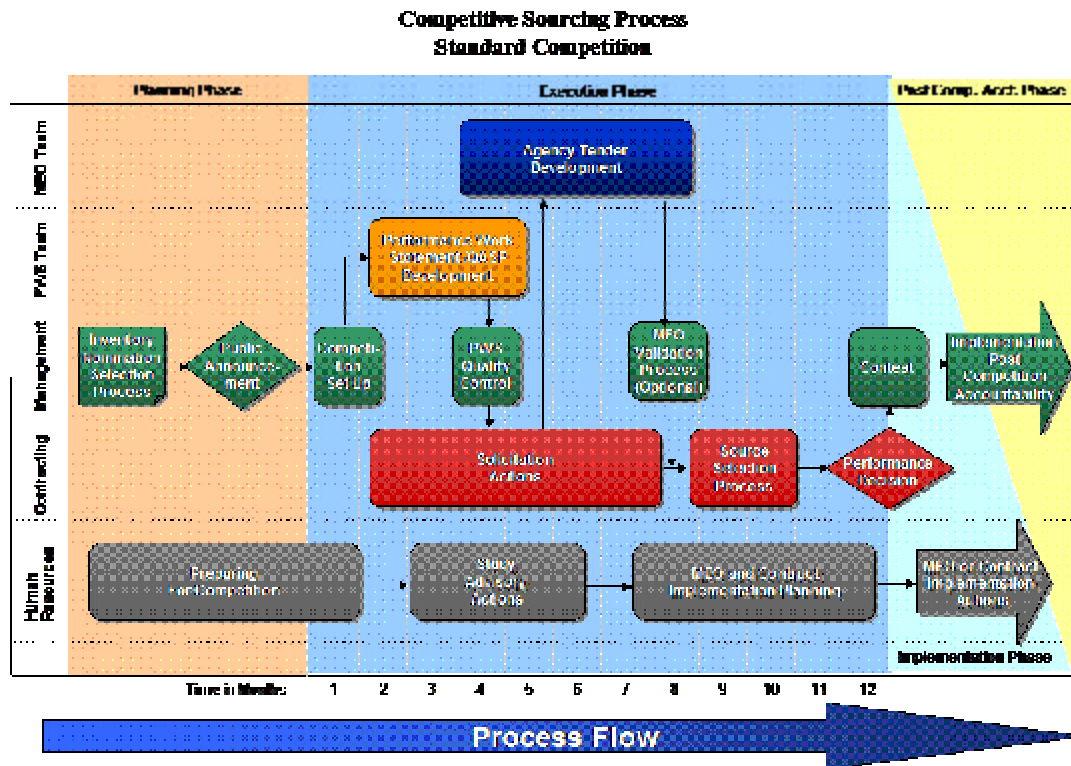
Competitive Sourcing Process
Standard Competition

Planning Phase

Execution Phase

Post Comp. Acct. Phase

MEO Team

PWS Team

Management

Contracting

Human Resources

Agency Tender Development

Performance Work Statement/QASP Development

Inventory Nomination Selection Process

Public Announcement

Competition Set Up

PWS Quality Control

MEO Validation Process (Optional)

Contest

Implementation/ Post Competition Accountability

Solicitation Actions

Source Selection Process

Performance Decision

Preparing For Competition

Study Advisory Actions

MEO and Contract Implementation Planning

MEO or Contract Implementation Actions

Implementation Phase

Time in Months: 1 2 3 4 5 6 7 8 9 10 11 12

Process Flow